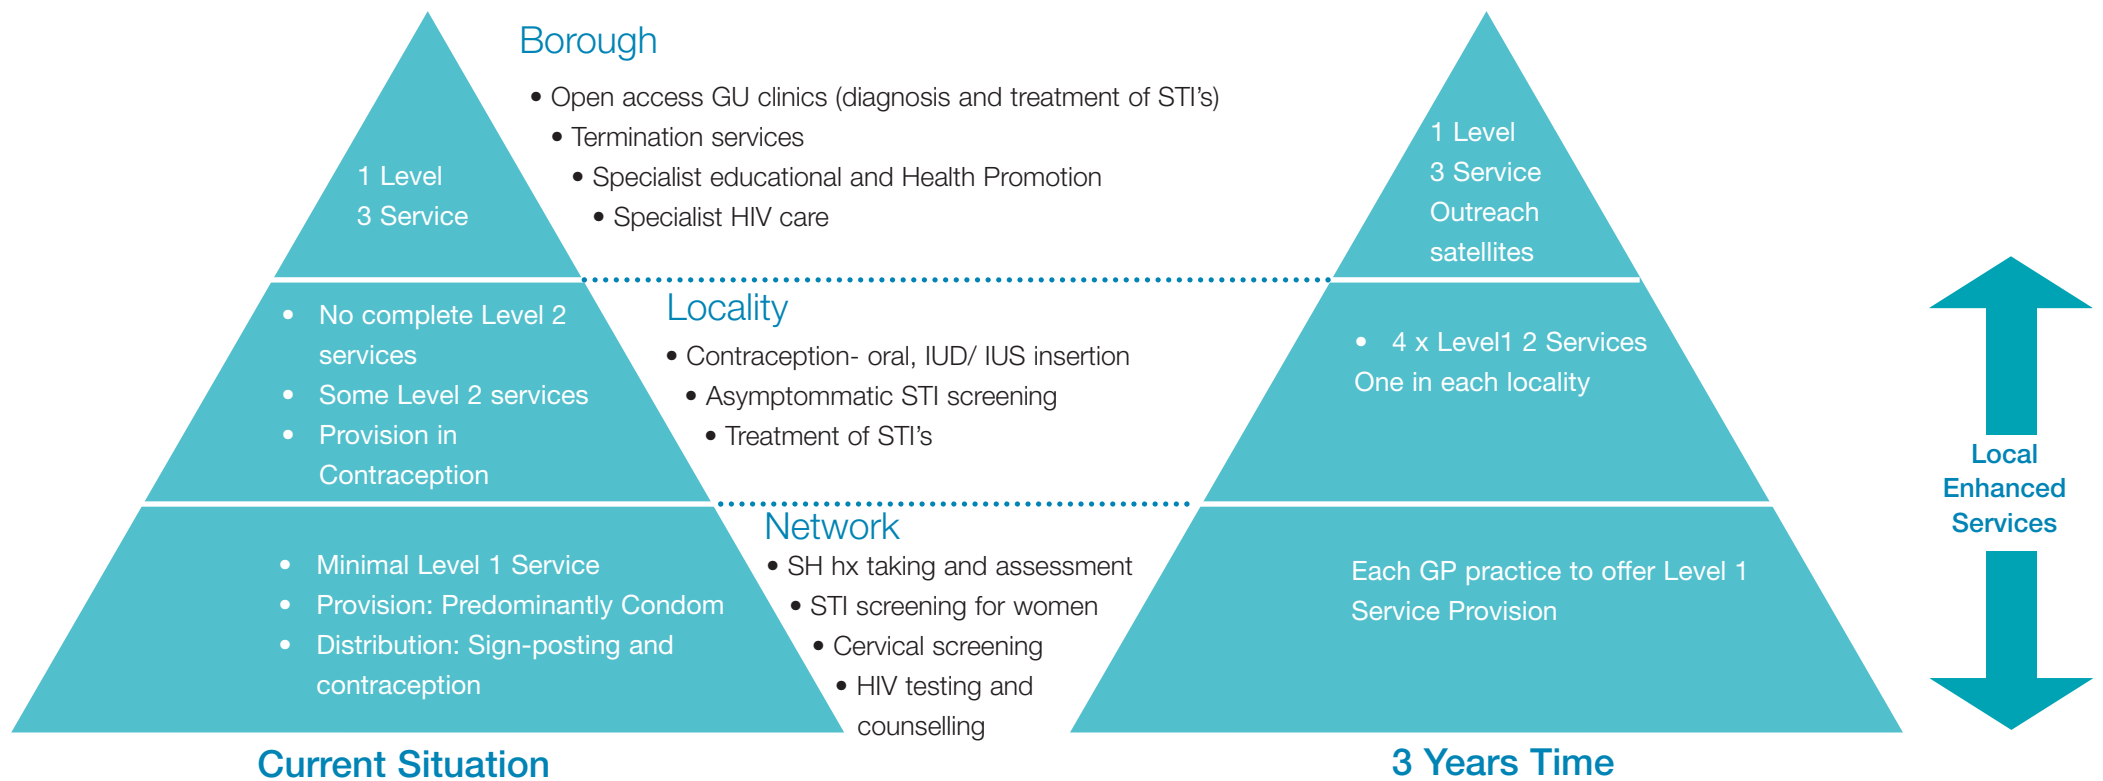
Borough

• Open access GU clinics (diagnosis and treatment of STI's)
• Termination services
• Specialist educational and Health Promotion
• Specialist HIV care

1 Level
3 Service

1 Level
3 Service
Outreach
satellites

• No complete Level 2 services
• Some Level 2 services
• Provision in Contraception

Locality

• Contraception- oral, IUD/ IUS insertion
• Asymptommatic STI screening
• Treatment of STI's

• 4 x Level1 2 Services
One in each locality

Local Enhanced Services

• Minimal Level 1 Service
• Provision: Predominantly Condom
• Distribution: Sign-posting and contraception

Network

• SH hx taking and assessment
• STI screening for women
• Cervical screening
• HIV testing and counselling

Each GP practice to offer Level 1 Service Provision

Current Situation

3 Years Time